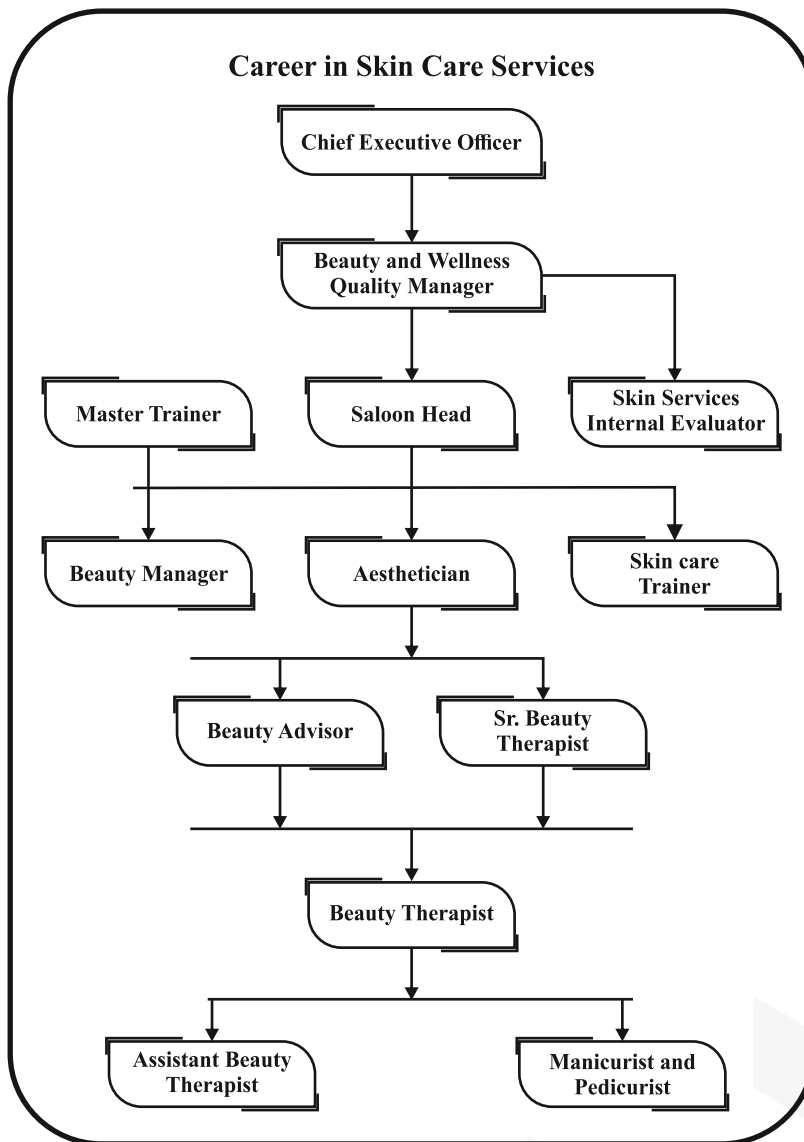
Career in Skin Care Services

Chief Executive Officer

Beauty and Wellness Quality Manager

Master Trainer

Saloon Head

Skin Services Internal Evaluator

Beauty Manager

Aesthetician

Skin care Trainer

Beauty Advisor

Sr. Beauty Therapist

Beauty Therapist

Assistant Beauty Therapist

Manicurist and Pedicurist